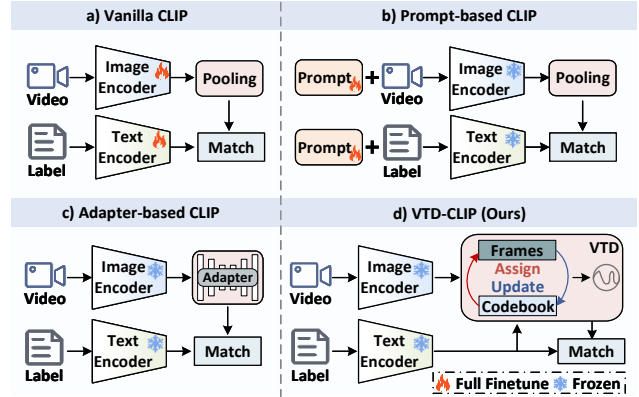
a) Vanilla CLIP

Video
Image Encoder
Pooling
Label
Text Encoder
Match

b) Prompt-based CLIP

Prompt
+
Video
Image Encoder
Pooling
Prompt
+
Label
Text Encoder
Match

c) Adapter-based CLIP

Video
Image Encoder
Adapter
Label
Text Encoder
Match

d) VTD-CLIP (Ours)

Video
Image Encoder
Frames
VTD
Assign
Update
Codebook
Label
Text Encoder
Match

Full Finetune
Frozen